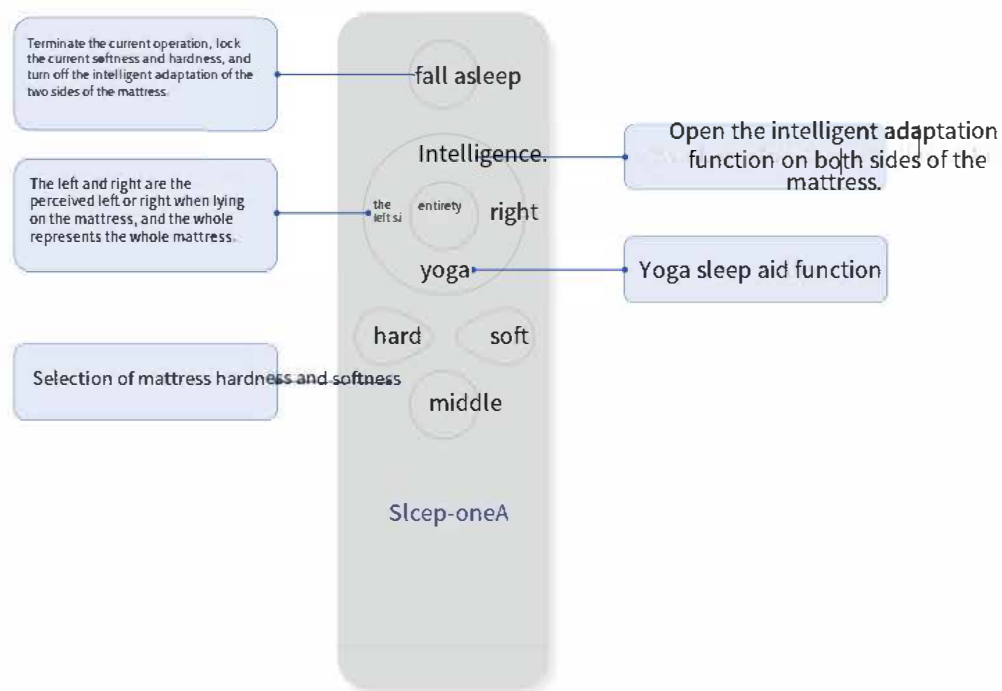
Terminate the current operation, lock the current softness and hardness, and turn off the intelligent adaptation of the two sides of the mattress.

fall asleep

Intelligence.

Open the intelligent adaptation function on both sides of the mattress.

The left and right are the perceived left or right when lying on the mattress, and the whole represents the whole mattress.

the left si

entirety

right

yoga

Yoga sleep aid function

hard

soft

Selection of mattress hardness and softness

middle

Slcep-oneA